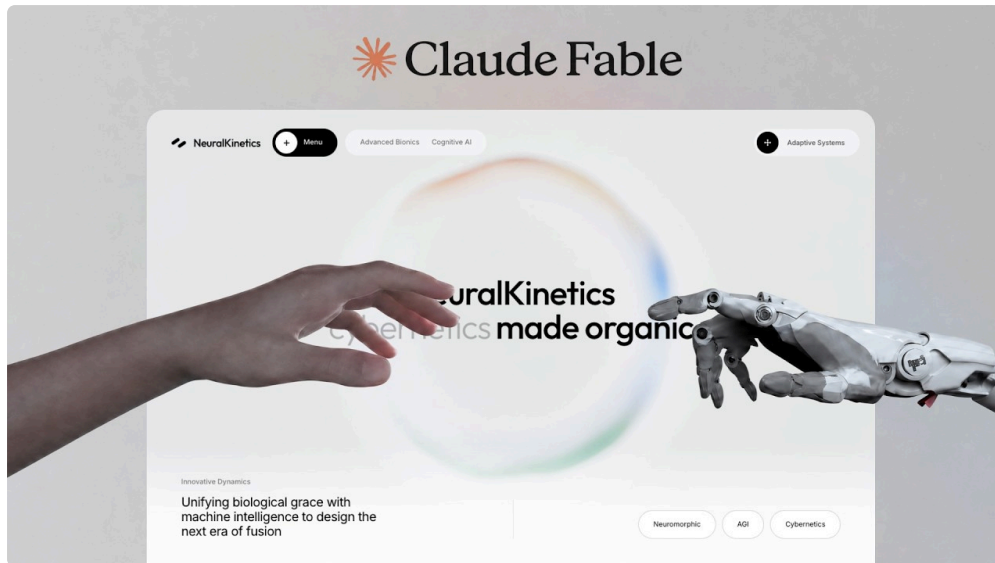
Claude Fable

NeuralKinetics

Menu

Advanced Bionics Cognitive AI

Adaptive Systems

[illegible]uralKinetics

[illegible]etics made organic

Innovative Dynamics

Unifying biological grace with machine intelligence to design the next era of fusion

Neuromorphic

AGI

Cybernetics